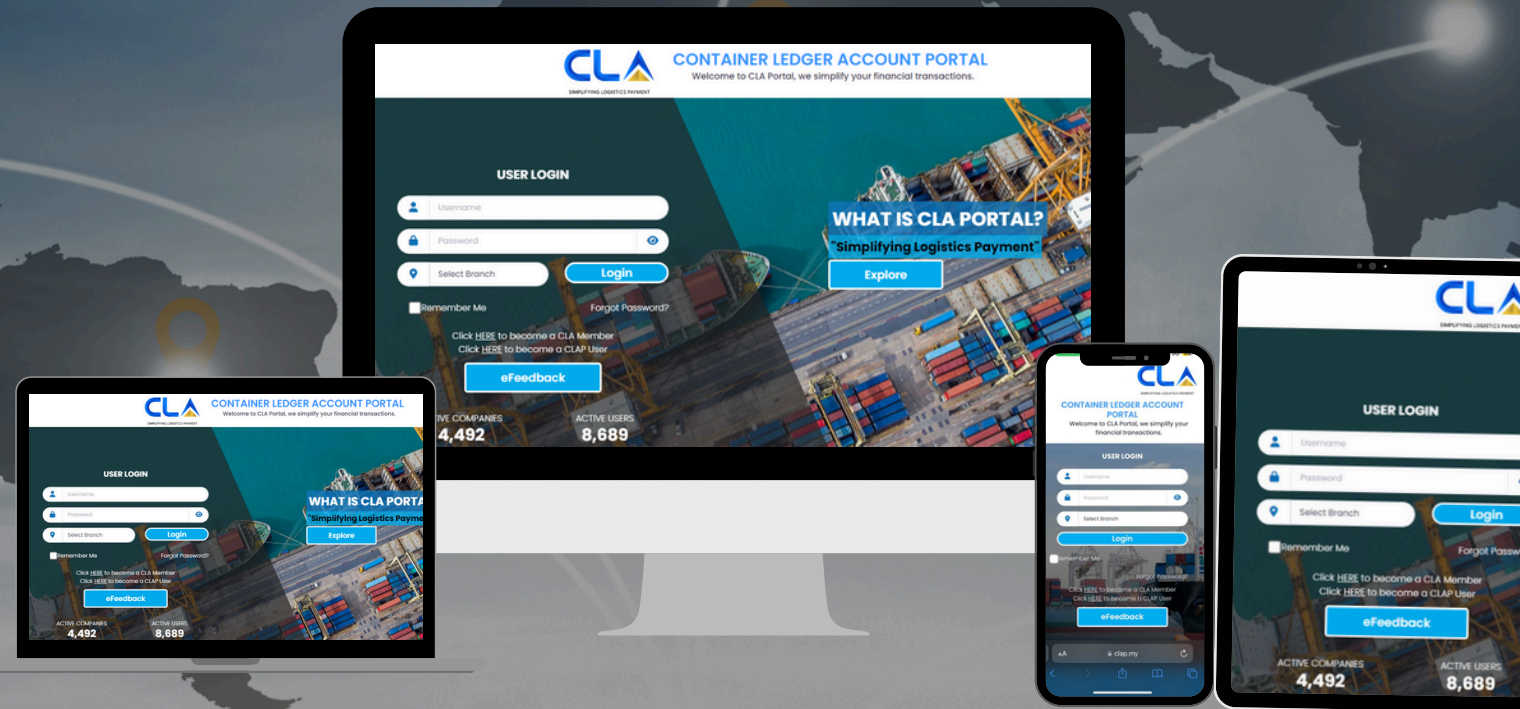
CLA
SIMPLIFYING LOGISTICS PAYMENT
CONTAINER LEDGER ACCOUNT PORTAL
Welcome to CLA Portal, we simplify your financial transactions.

USER LOGIN
Username
Password
Select Branch
Login
Remember Me
Forgot Password?
Click HERE to become a CLA Member
Click HERE to become a CLAP User
eFeedback

WHAT IS CLA PORTAL?
"Simplifying Logistics Payment"
Explore

ACTIVE COMPANIES
4,492
ACTIVE USERS
8,689

CLA
SIMPLIFYING LOGISTICS PAYMENT
CONTAINER LEDGER ACCOUNT PORTAL
Welcome to CLA Portal, we simplify your financial transactions.
USER LOGIN
Username
Password
Select Branch
Login
Remember Me
Forgot Password?
Click HERE to become a CLA Member
Click HERE to become a CLAP User
eFeedback
WHAT IS CLA PORTA
"Simplifying Logistics Payme
Explore
ACTIVE COMPANIES
4,492
ACTIVE USERS
8,689

CLA
SIMPLIFYING LOGISTICS PAYMENT
CONTAINER LEDGER ACCOUNT PORTAL
Welcome to CLA Portal, we simplify your financial transactions.
USER LOGIN
Username
Password
Select Branch
Login
Remember Me
Forgot Password?
Click HERE to become a CLA Member
Click HERE to become a CLAP User
eFeedback
AA clap.my

CLA
SIMPLIFYING LOGISTICS PAYMENT
USER LOGIN
Username
Password
Select Branch
Login
Remember Me
Forgot Passw
Click HERE to become a CLA Member
Click HERE to become a CLAP User
eFeedback
ACTIVE COMPANIES
4,492
ACTIVE USERS
8,689